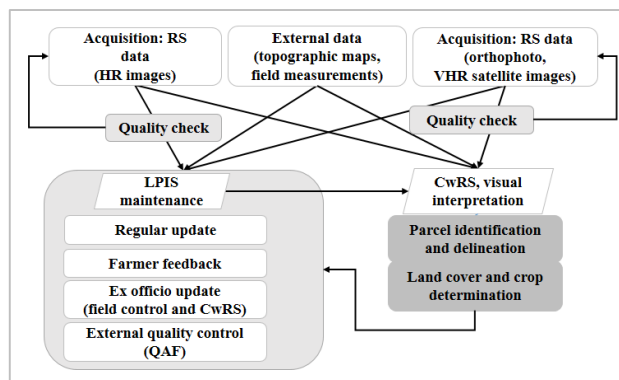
Acquisition: RS data (HR images)

External data (topographic maps, field measurements)

Acquisition: RS data (orthophoto, VHR satellite images)

Quality check

Quality check

LPIS maintenance

CwRS, visual interpretation

Regular update

Farmer feedback

Ex officio update (field control and CwRS)

External quality control (QAF)

Parcel identification and delineation

Land cover and crop determination